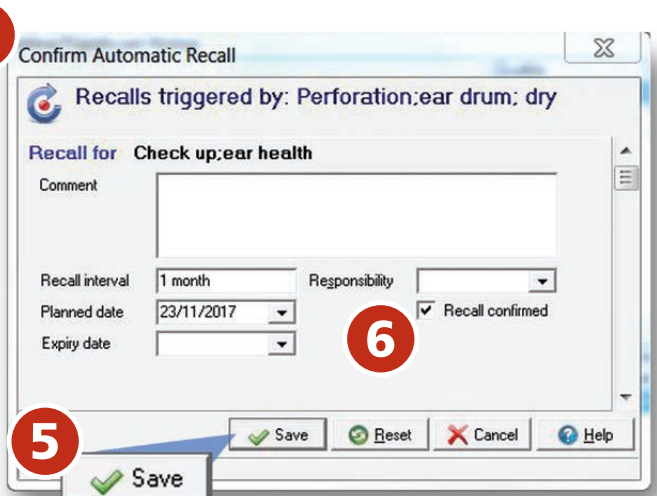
Confirm Automatic Recall

Recalls triggered by: Perforation;ear drum; dry

Recall for Check up;ear health

Comment

Recall interval 1 month

Responsibility

Planned date 23/11/2017

Recall confirmed

Expiry date

6

5

Save

Reset

Cancel

Help

Save